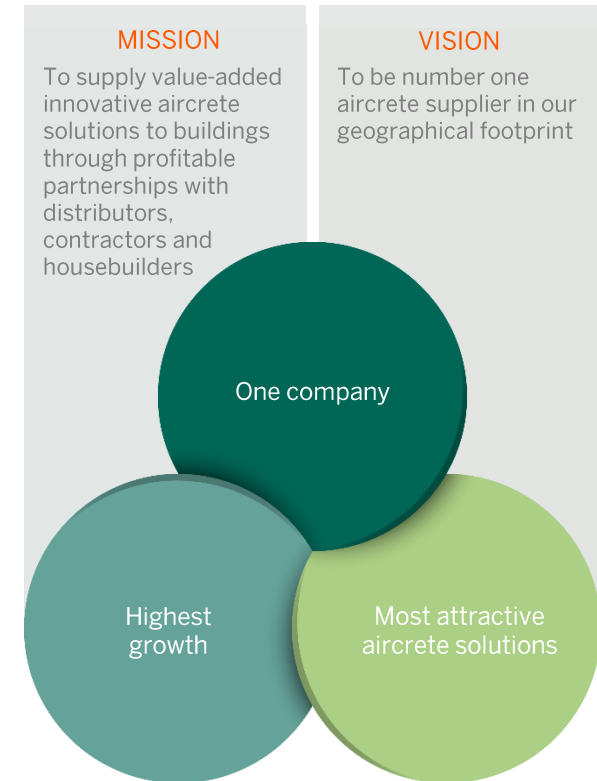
MISSION

To supply value-added innovative aircrete solutions to buildings through profitable partnerships with distributors, contractors and housebuilders

VISION

To be number one aircrete supplier in our geographical footprint

One company

Highest growth

Most attractive aircrete solutions